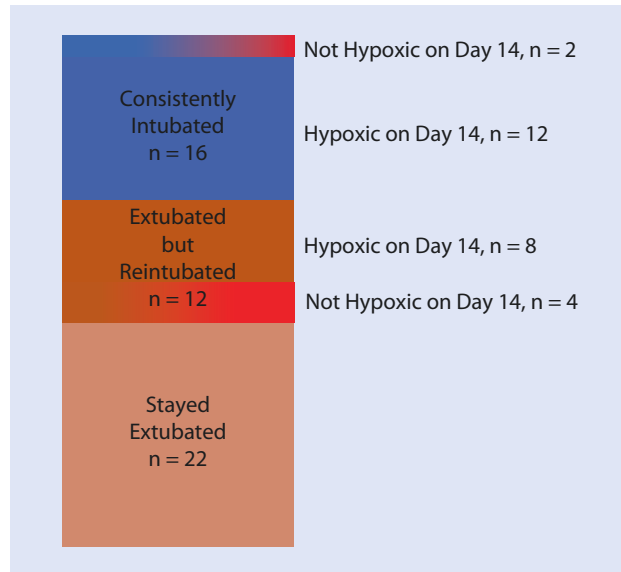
Consistently Intubated n = 16

Not Hypoxic on Day 14, n = 2

Hypoxic on Day 14, n = 12

Extubated but Reintubated n = 12

Hypoxic on Day 14, n = 8

Not Hypoxic on Day 14, n = 4

Stayed Extubated n = 22